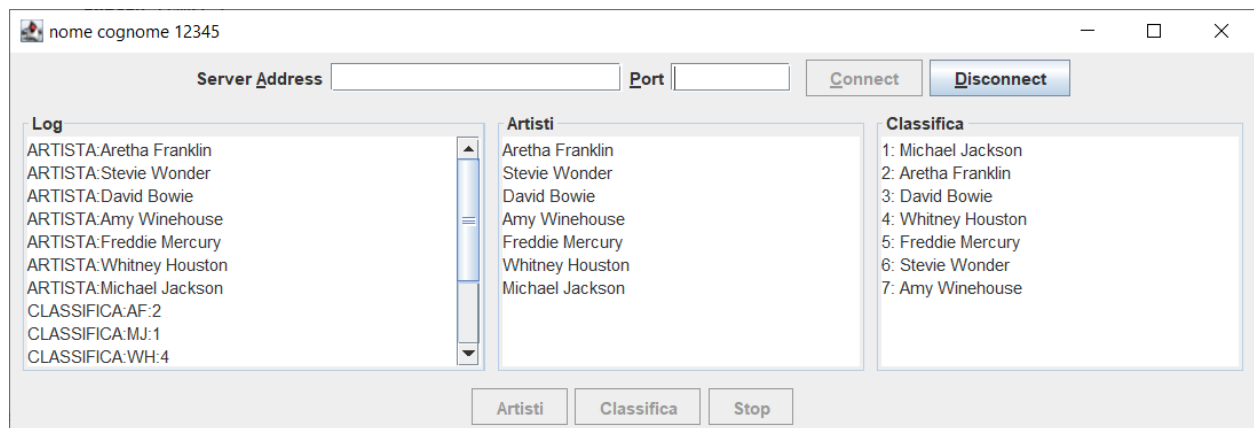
nome cognome 12345

Server Address Port Connect Disconnect

Log
ARTISTA:Aretha Franklin
ARTISTA:Stevie Wonder
ARTISTA:David Bowie
ARTISTA:Amy Winehouse
ARTISTA:Freddie Mercury
ARTISTA:Whitney Houston
ARTISTA:Michael Jackson
CLASSIFICA:AF:2
CLASSIFICA:MJ:1
CLASSIFICA:WH:4

Artisti
Aretha Franklin
Stevie Wonder
David Bowie
Amy Winehouse
Freddie Mercury
Whitney Houston
Michael Jackson

Classifica
1: Michael Jackson
2: Aretha Franklin
3: David Bowie
4: Whitney Houston
5: Freddie Mercury
6: Stevie Wonder
7: Amy Winehouse

Artisti Classifica Stop